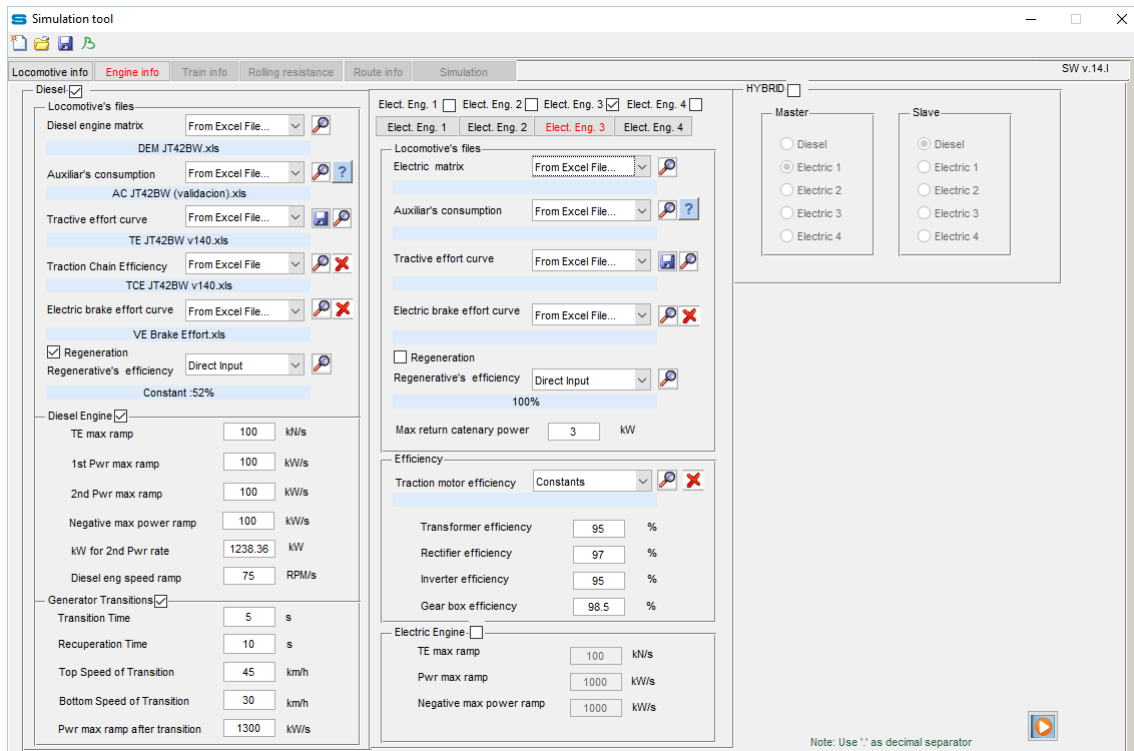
Simulation tool

Locomotive info | Engine info | Train info | Rolling resistance | Route info | Simulation

SW v.14.I

Diesel

Locomotive's files

Diesel engine matrix From Excel File...

DEM JT42BW.xls

Auxiliar's consumption From Excel File...

AC JT42BW (validacion).xls

Tractive effort curve From Excel File...

TE JT42BW v140.xls

Traction Chain Efficiency From Excel File

TCE JT42BW v140.xls

Electric brake effort curve From Excel File...

VE Brake Effort.xls

Regeneration

Regenerative's efficiency Direct Input

Constant :52%

Diesel Engine

TE max ramp 100 kN/s

1st Pwr max ramp 100 kW/s

2nd Pwr max ramp 100 kW/s

Negative max power ramp 100 kW/s

kW for 2nd Pwr rate 1238.36 kW

Diesel eng speed ramp 75 RPM/s

Generator Transitions

Transition Time 5 s

Recuperation Time 10 s

Top Speed of Transition 45 km/h

Bottom Speed of Transition 30 km/h

Pwr max ramp after transition 1300 kW/s

Elect. Eng. 1 Elect. Eng. 2 Elect. Eng. 3 Elect. Eng. 4

Elect. Eng. 1 | Elect. Eng. 2 | Elect. Eng. 3 | Elect. Eng. 4

Locomotive's files

Electric matrix From Excel File...

Auxiliar's consumption From Excel File...

Tractive effort curve From Excel File...

Electric brake effort curve From Excel File...

Regeneration

Regenerative's efficiency Direct Input

100%

Max return catenary power 3 kW

Efficiency

Traction motor efficiency Constants

Transformer efficiency 95 %

Rectifier efficiency 97 %

Inverter efficiency 95 %

Gear box efficiency 98.5 %

Electric Engine

TE max ramp 100 kN/s

Pwr max ramp 1000 kW/s

Negative max power ramp 1000 kW/s

HYBRID

Master

Diesel
Electric 1
Electric 2
Electric 3
Electric 4

Slave

Diesel
Electric 1
Electric 2
Electric 3
Electric 4

Note: Use '.' as decimal separator